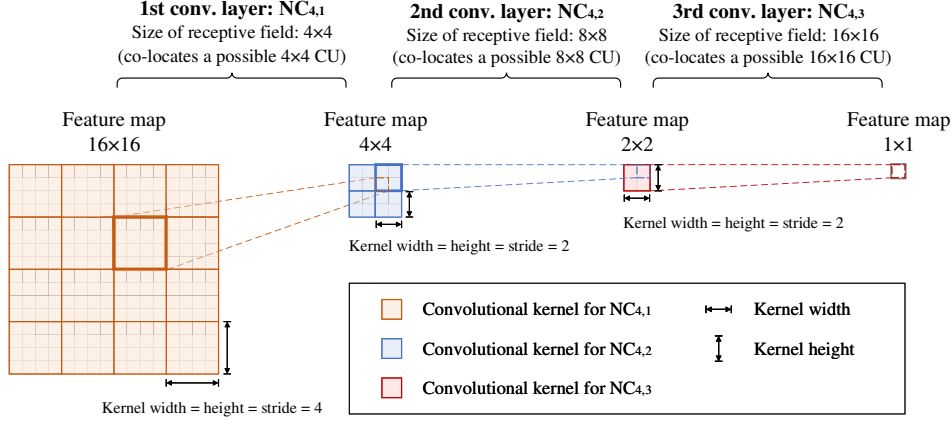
**1st conv. layer: NC$_{4,1}$**
Size of receptive field: 4×4
(co-locates a possible 4×4 CU)

**2nd conv. layer: NC$_{4,2}$**
Size of receptive field: 8×8
(co-locates a possible 8×8 CU)

**3rd conv. layer: NC$_{4,3}$**
Size of receptive field: 16×16
(co-locates a possible 16×16 CU)

Feature map
16×16

Feature map
4×4

Feature map
2×2

Feature map
1×1

Kernel width = height = stride = 2

Kernel width = height = stride = 2

Kernel width = height = stride = 4

Convolutional kernel for NC$_{4,1}$

Kernel width

Convolutional kernel for NC$_{4,2}$

Kernel height

Convolutional kernel for NC$_{4,3}$